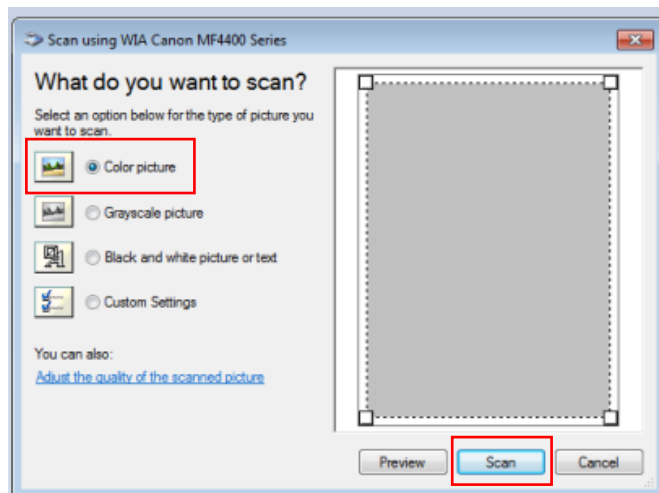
Scan using WIA Canon MF4400 Series

What do you want to scan?

Select an option below for the type of picture you want to scan.

Color picture

Grayscale picture

Black and white picture or text

Custom Settings

You can also:

Adjust the quality of the scanned picture

Preview

Scan

Cancel